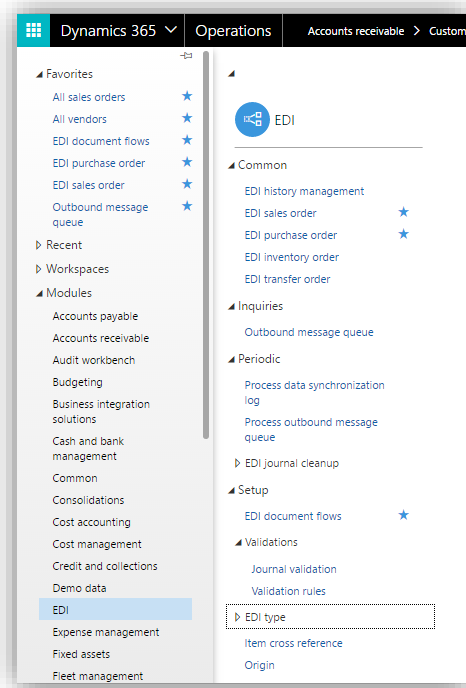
Dynamics 365 Operations Accounts receivable > Custom

Favorites
All sales orders
All vendors
EDI document flows
EDI purchase order
EDI sales order
Outbound message queue
Recent
Workspaces
Modules
Accounts payable
Accounts receivable
Audit workbench
Budgeting
Business integration solutions
Cash and bank management
Common
Consolidations
Cost accounting
Cost management
Credit and collections
Demo data
EDI
Expense management
Fixed assets
Fleet management

EDI
Common
EDI history management
EDI sales order
EDI purchase order
EDI inventory order
EDI transfer order
Inquiries
Outbound message queue
Periodic
Process data synchronization log
Process outbound message queue
EDI journal cleanup
Setup
EDI document flows
Validations
Journal validation
Validation rules
EDI type
Item cross reference
Origin